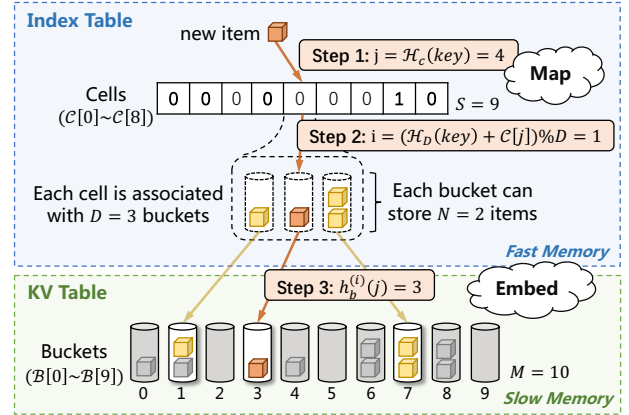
Index Table

new item

Step 1: $\mathrm{j} = \mathcal{H}_c(key) = 4$

Map

Cells
$(\mathcal{C}[0]\sim\mathcal{C}[8])$

| 0 | 0 | 0 | 0 | 0 | 0 | 0 | 1 | 0 |
|---|---|---|---|---|---|---|---|---|

$S = 9$

Step 2: $\mathrm{i} = (\mathcal{H}_D(key) + \mathcal{C}[j])\%D = 1$

Each cell is associated with $D = 3$ buckets

Each bucket can store $N = 2$ items

Fast Memory

KV Table

Step 3: $h_b^{(i)}(j) = 3$

Embed

Buckets
$(\mathcal{B}[0]\sim\mathcal{B}[9])$

0 1 2 3 4 5 6 7 8 9

$M = 10$

Slow Memory